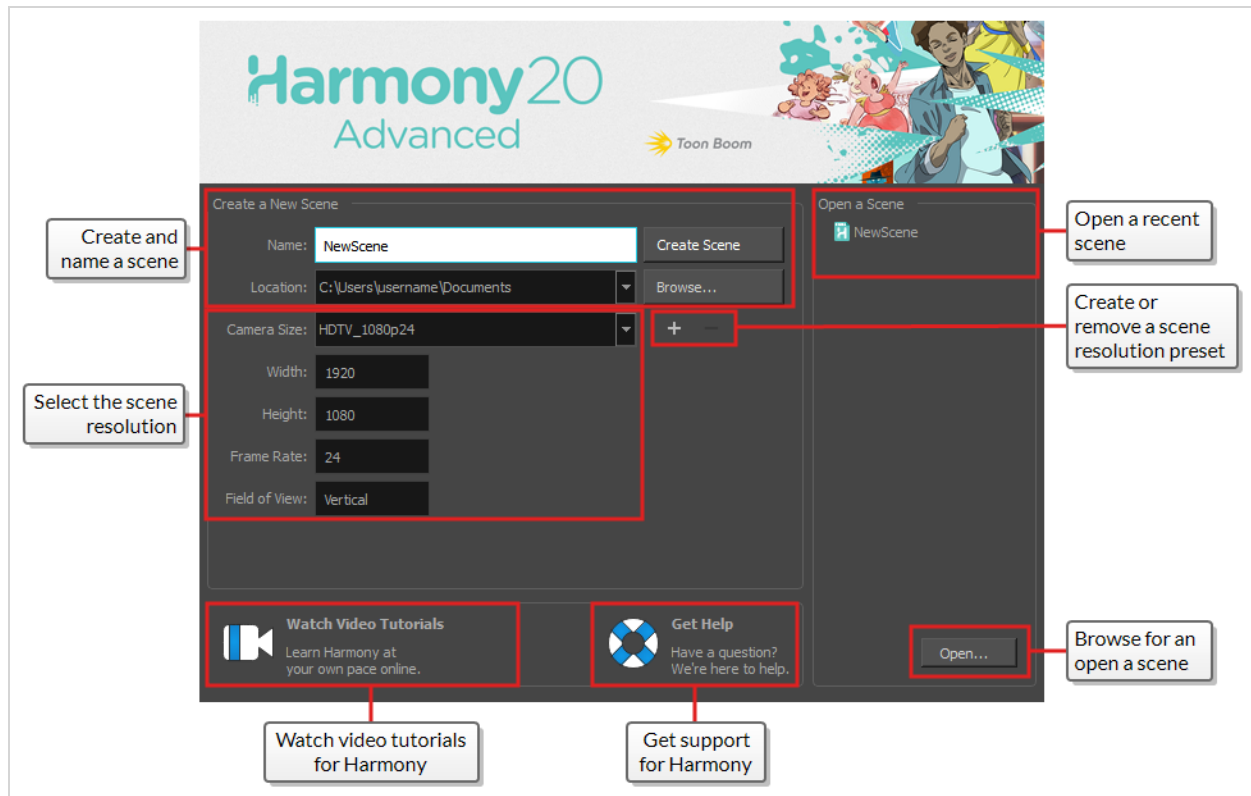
Harmony20
Advanced

Toon Boom

Create a New Scene

Create and name a scene

Name: NewScene

Create Scene

Location: C:\Users\username\Documents

Browse...

Camera Size: HDTV_1080p24

+ −

Create or remove a scene resolution preset

Width: 1920

Height: 1080

Frame Rate: 24

Field of View: Vertical

Select the scene resolution

Open a Scene

NewScene

Open a recent scene

Watch Video Tutorials
Learn Harmony at your own pace online.

Get Help
Have a question? We're here to help.

Open...

Browse for an open a scene

Watch video tutorials for Harmony

Get support for Harmony